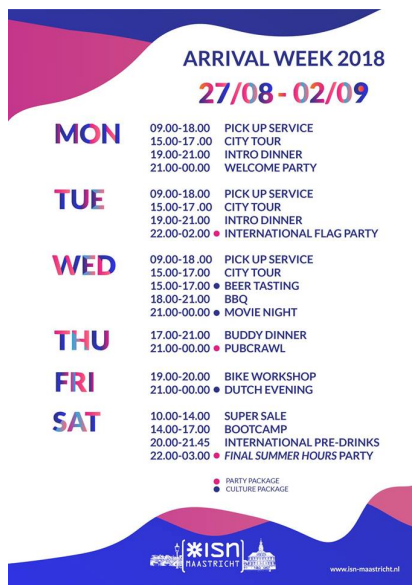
ARRIVAL WEEK 2018
27/08 - 02/09

MON
09.00-18.00 PICK UP SERVICE
15.00-17.00 CITY TOUR
19.00-21.00 INTRO DINNER
21.00-00.00 WELCOME PARTY

TUE
09.00-18.00 PICK UP SERVICE
15.00-17.00 CITY TOUR
19.00-21.00 INTRO DINNER
22.00-02.00 INTERNATIONAL FLAG PARTY

WED
09.00-18.00 PICK UP SERVICE
15.00-17.00 CITY TOUR
15.00-17.00 BEER TASTING
18.00-21.00 BBQ
21.00-00.00 MOVIE NIGHT

THU
17.00-21.00 BUDDY DINNER
21.00-00.00 PUBCRAWL

FRI
19.00-20.00 BIKE WORKSHOP
21.00-00.00 DUTCH EVENING

SAT
10.00-14.00 SUPER SALE
14.00-17.00 BOOTCAMP
20.00-21.45 INTERNATIONAL PRE-DRINKS
22.00-03.00 FINAL SUMMER HOURS PARTY

PARTY PACKAGE
CULTURE PACKAGE

ISN MAASTRICHT

www.isn-maastricht.nl